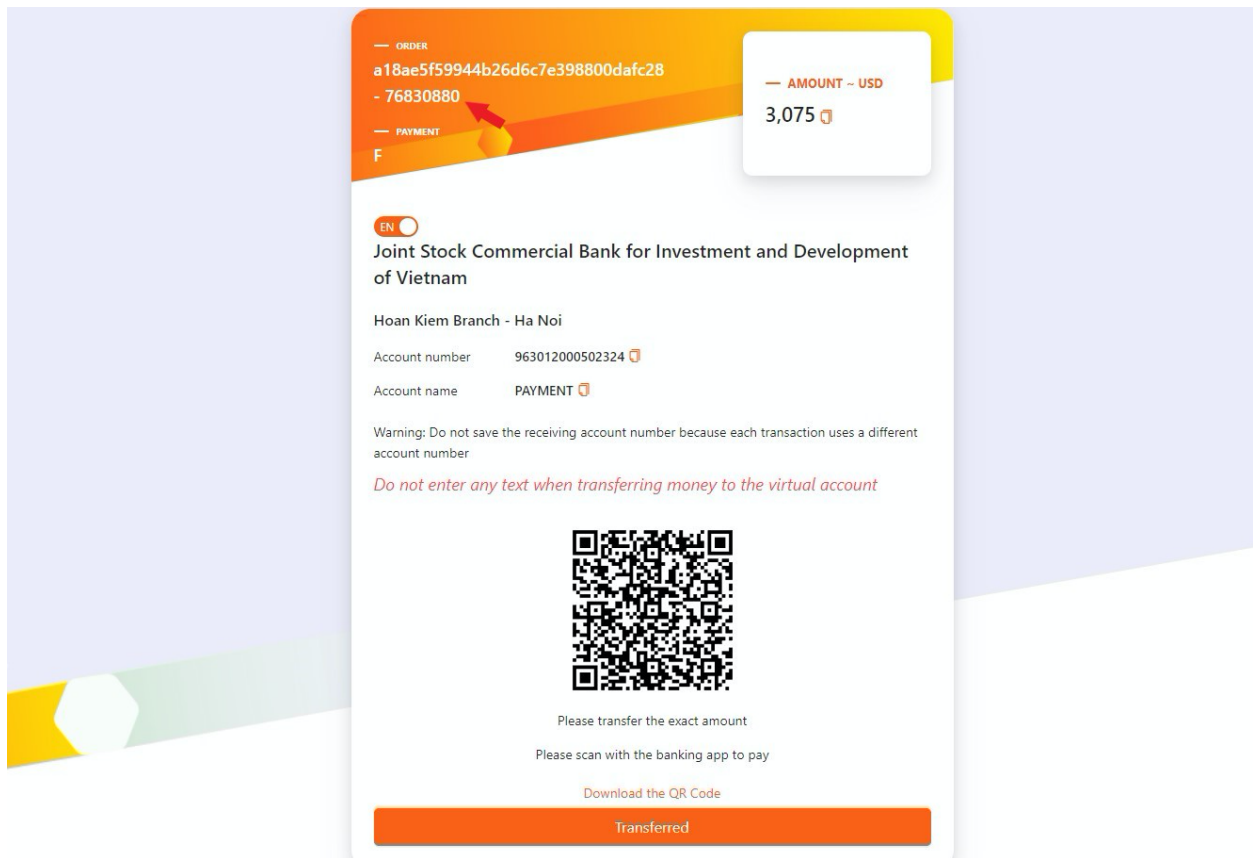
— ORDER
a18ae5f59944b26d6c7e398800dafc28 - 76830880
— PAYMENT
F

— AMOUNT ~ USD
3,075

EN

Joint Stock Commercial Bank for Investment and Development of Vietnam

Hoan Kiem Branch - Ha Noi

Account number 963012000502324

Account name PAYMENT

Warning: Do not save the receiving account number because each transaction uses a different account number

Do not enter any text when transferring money to the virtual account

Please transfer the exact amount

Please scan with the banking app to pay

Download the QR Code

Transferred